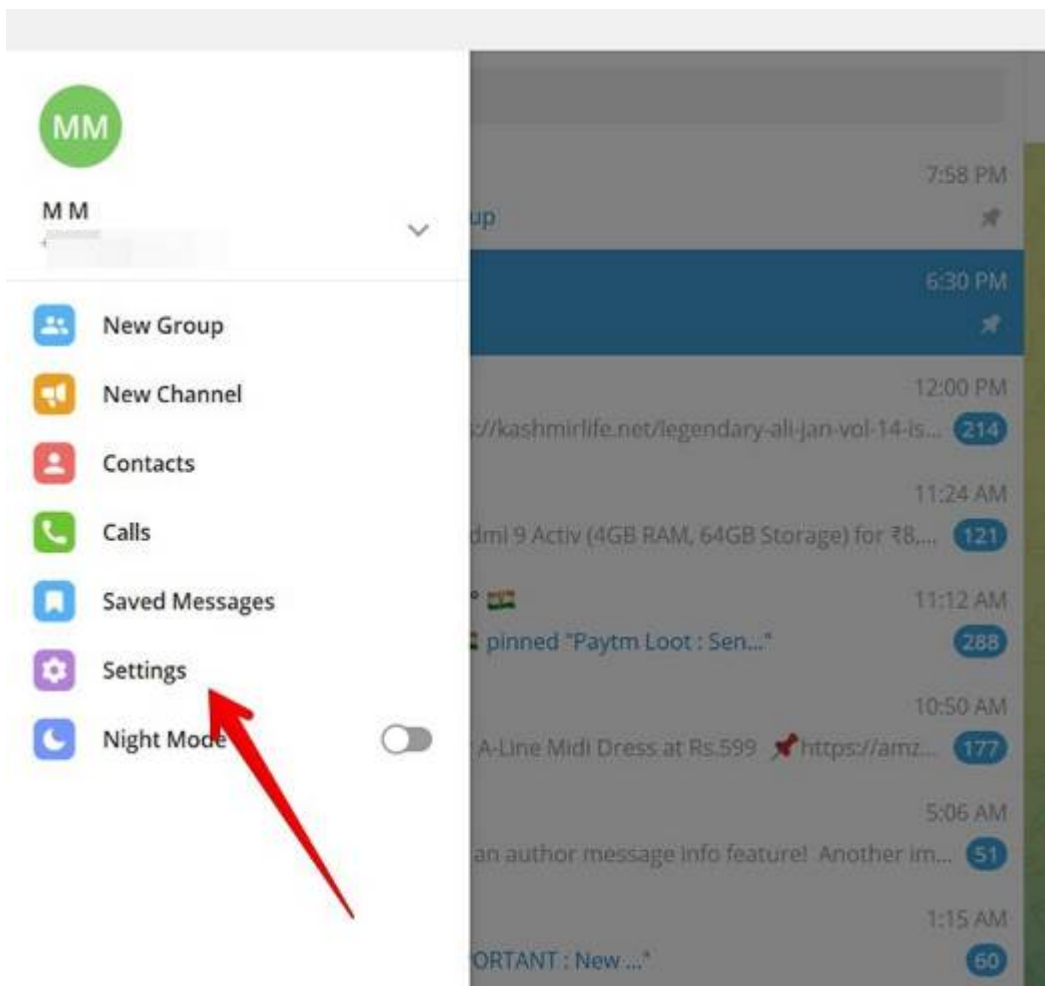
MM

M M

New Group

New Channel

Contacts

Calls

Saved Messages

Settings

Night Mode

7:58 PM

up

6:30 PM

12:00 PM

s://kashmirlife.net/legendary-ali-jan-vol-14-is... 214

11:24 AM

dmi 9 Activ (4GB RAM, 64GB Storage) for ₹8,... 121

11:12 AM

pinned "Paytm Loot : Sen..." 288

10:50 AM

A-Line Midi Dress at Rs.599 https://amz... 177

5:06 AM

an author message info feature! Another im... 51

1:15 AM

ORTANT : New ..." 60